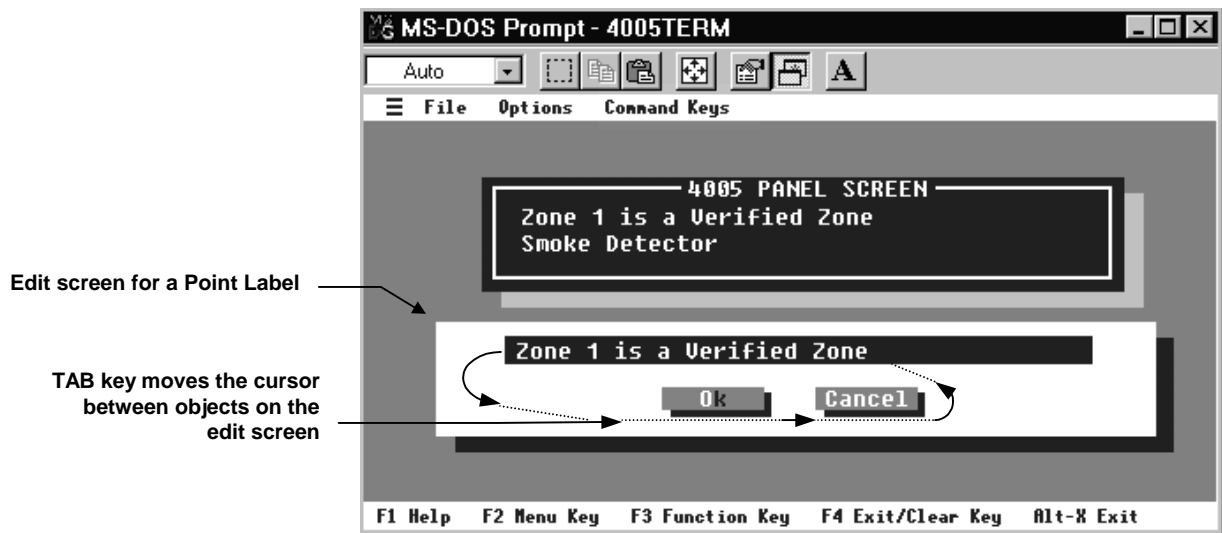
MS-DOS Prompt - 4005TERM

Auto

A

≡ File Options Command Keys

4005 PANEL SCREEN
Zone 1 is a Verified Zone
Smoke Detector

Edit screen for a Point Label

Zone 1 is a Verified Zone

TAB key moves the cursor between objects on the edit screen

Ok Cancel

F1 Help F2 Menu Key F3 Function Key F4 Exit/Clear Key Alt-X Exit